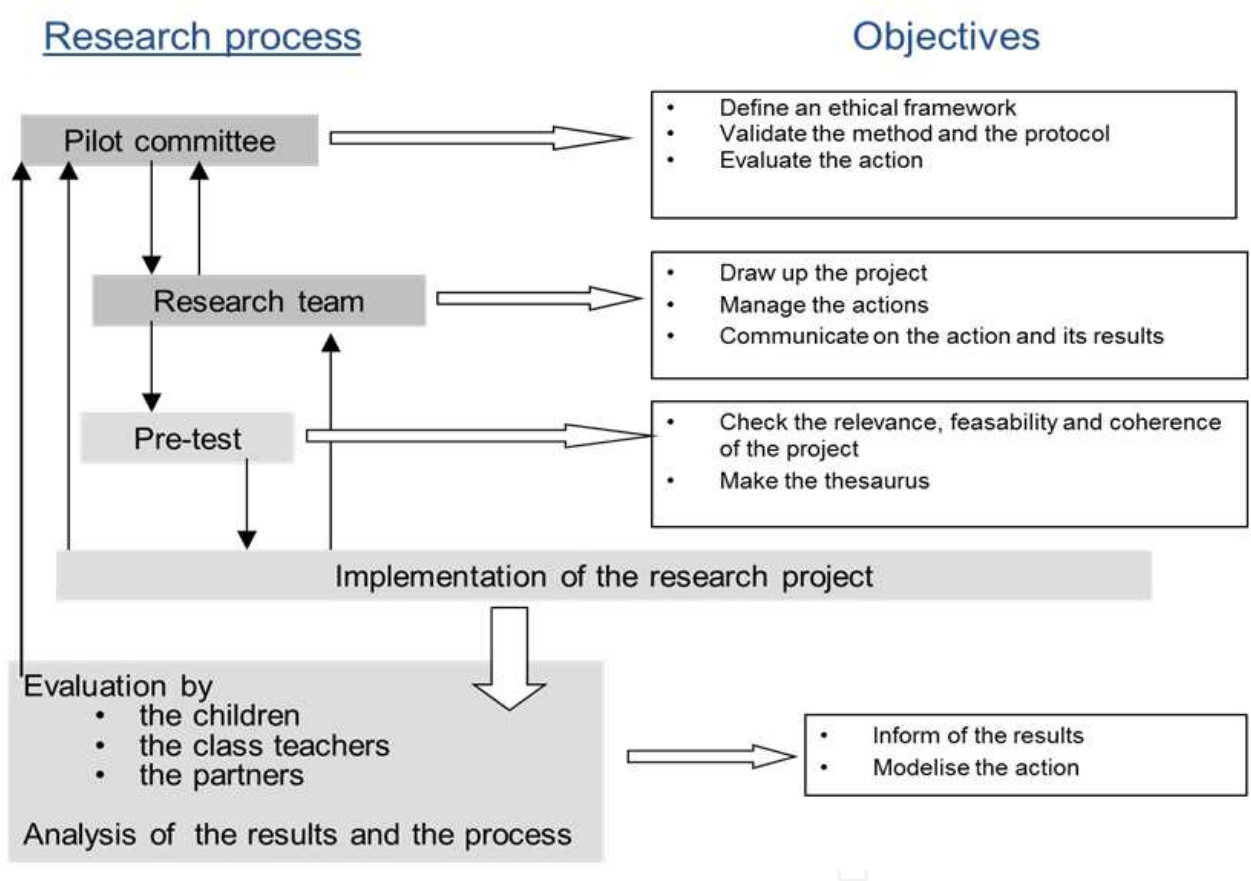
Research process

Objectives

Pilot committee

- Define an ethical framework
- Validate the method and the protocol
- Evaluate the action

Research team

- Draw up the project
- Manage the actions
- Communicate on the action and its results

Pre-test

- Check the relevance, feasability and coherence of the project
- Make the thesaurus

Implementation of the research project

Evaluation by
- the children
- the class teachers
- the partners

Analysis of the results and the process

- Inform of the results
- Modelise the action